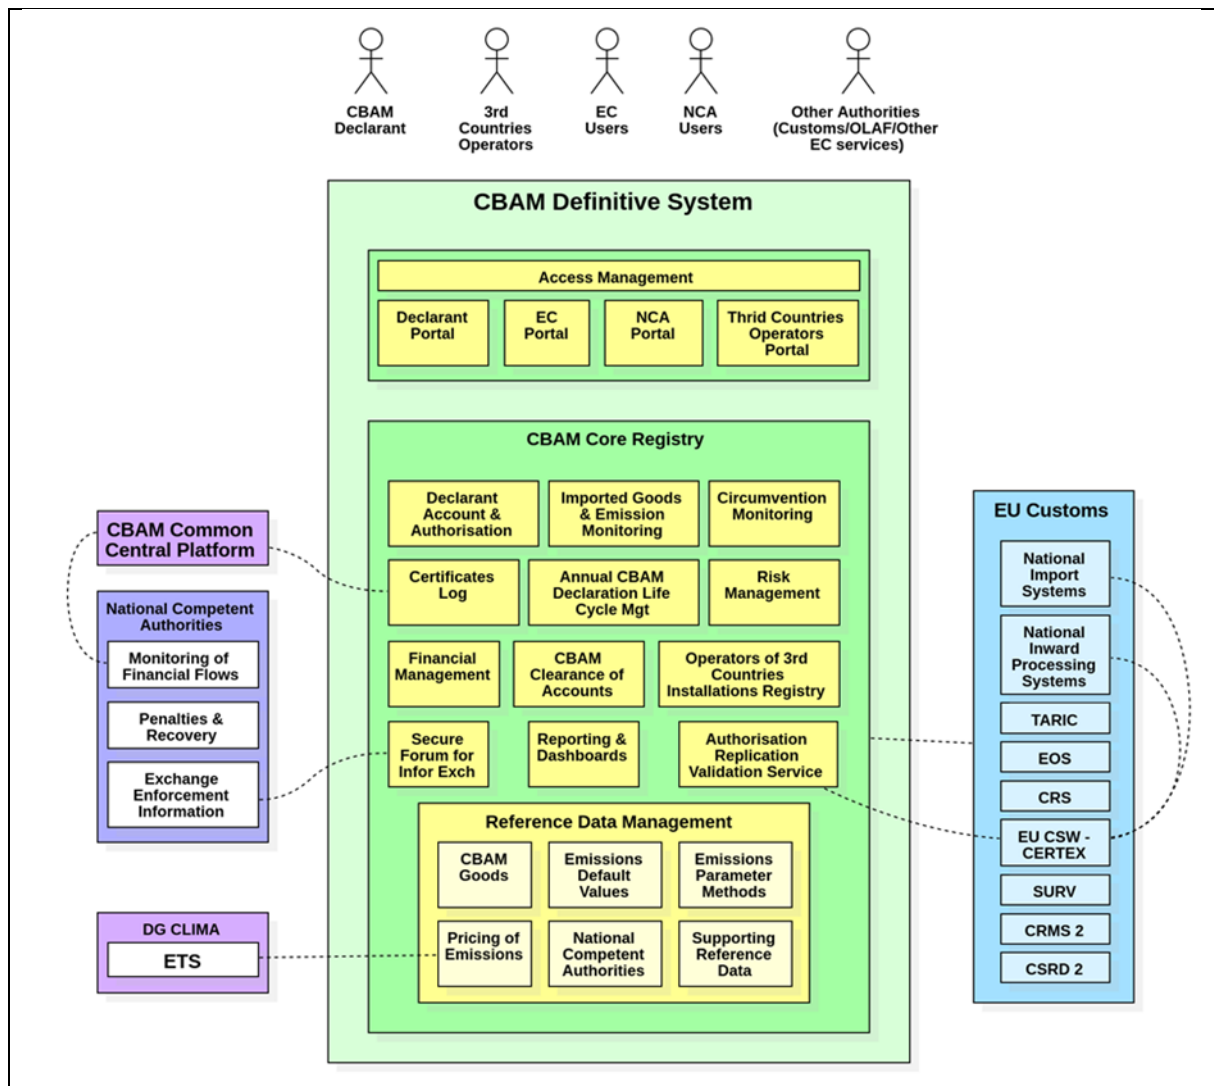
CBAM Declarant

3rd Countries Operators

EC Users

NCA Users

Other Authorities (Customs/OLAF/Other EC services)

CBAM Definitive System

Access Management

Declarant Portal

EC Portal

NCA Portal

Thrid Countries Operators Portal

CBAM Core Registry

Declarant Account & Authorisation

Imported Goods & Emission Monitoring

Circumvention Monitoring

Certificates Log

Annual CBAM Declaration Life Cycle Mgt

Risk Management

Financial Management

CBAM Clearance of Accounts

Operators of 3rd Countries Installations Registry

Secure Forum for Infor Exch

Reporting & Dashboards

Authorisation Replication Validation Service

Reference Data Management

CBAM Goods

Emissions Default Values

Emissions Parameter Methods

Pricing of Emissions

National Competent Authorities

Supporting Reference Data

CBAM Common Central Platform

National Competent Authorities

Monitoring of Financial Flows

Penalties & Recovery

Exchange Enforcement Information

DG CLIMA

ETS

EU Customs

National Import Systems

National Inward Processing Systems

TARIC

EOS

CRS

EU CSW - CERTEX

SURV

CRMS 2

CSRD 2